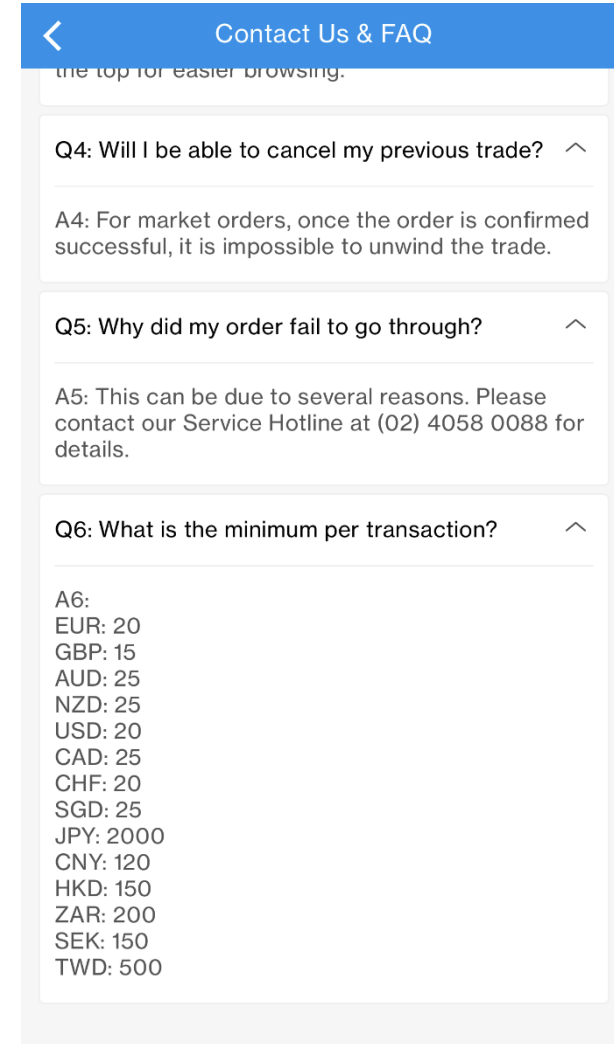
Contact Us & FAQ

the top for easier browsing.

Q4: Will I be able to cancel my previous trade?

A4: For market orders, once the order is confirmed successful, it is impossible to unwind the trade.

Q5: Why did my order fail to go through?

A5: This can be due to several reasons. Please contact our Service Hotline at (02) 4058 0088 for details.

Q6: What is the minimum per transaction?

A6:
EUR: 20
GBP: 15
AUD: 25
NZD: 25
USD: 20
CAD: 25
CHF: 20
SGD: 25
JPY: 2000
CNY: 120
HKD: 150
ZAR: 200
SEK: 150
TWD: 500